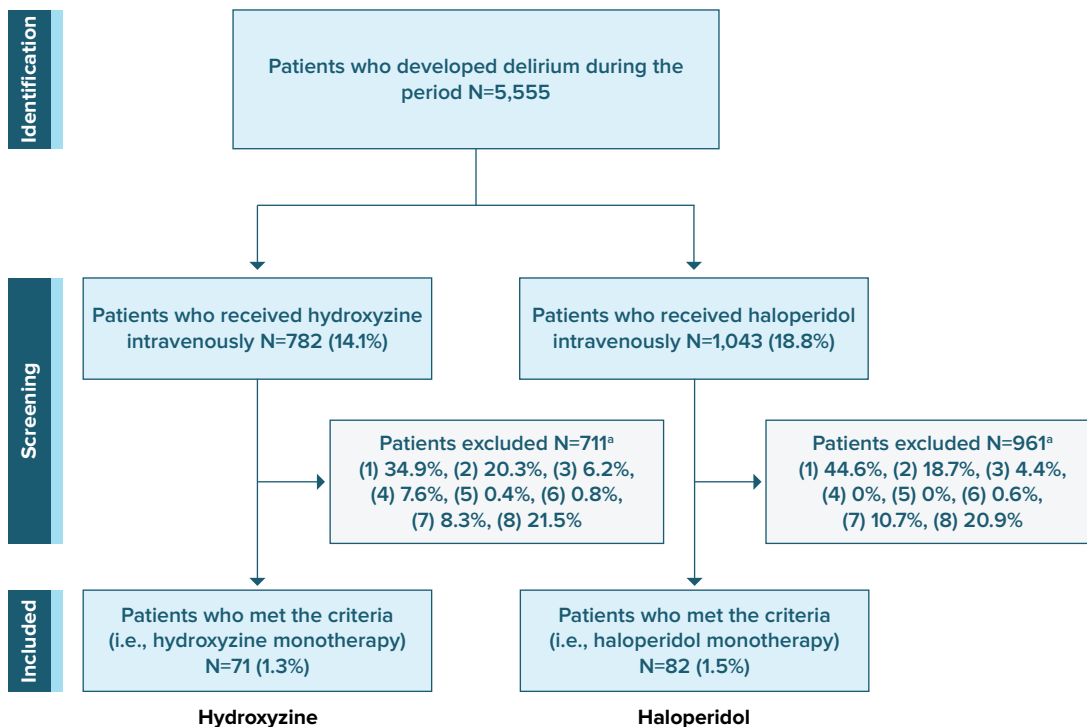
Identification

Patients who developed delirium during the period N=5,555

Screening

Patients who received hydroxyzine intravenously N=782 (14.1%)

Patients who received haloperidol intravenously N=1,043 (18.8%)

Patients excluded N=711$^a$ (1) 34.9%, (2) 20.3%, (3) 6.2%, (4) 7.6%, (5) 0.4%, (6) 0.8%, (7) 8.3%, (8) 21.5%

Patients excluded N=961$^a$ (1) 44.6%, (2) 18.7%, (3) 4.4%, (4) 0%, (5) 0%, (6) 0.6%, (7) 10.7%, (8) 20.9%

Included

Patients who met the criteria (i.e., hydroxyzine monotherapy) N=71 (1.3%)

Patients who met the criteria (i.e., haloperidol monotherapy) N=82 (1.5%)

Hydroxyzine

Haloperidol